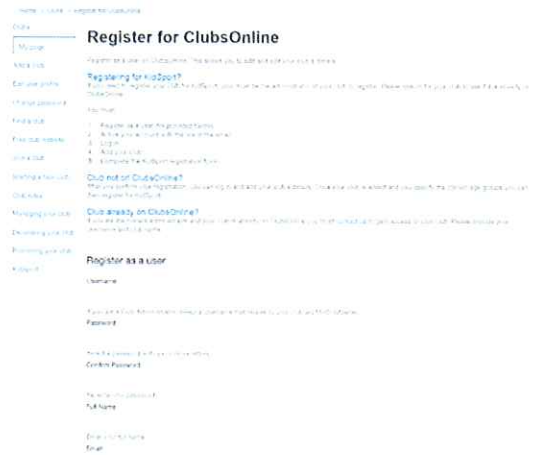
Home > Clubs > Register for ClubsOnline

Clubs

My page

Add a club

Edit your profile

Change password

Find a club

Find club website

Join a club

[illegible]

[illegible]

Managing your club

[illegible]

Promoting your club

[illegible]

Register for ClubsOnline

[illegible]

Registering for KidSport?

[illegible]

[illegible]

1. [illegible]
2. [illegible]
3. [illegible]
4. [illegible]
5. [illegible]

Club not on ClubsOnline?

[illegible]

Club already on ClubsOnline?

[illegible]

Register as a user

Username

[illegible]

Password

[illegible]

Confirm Password

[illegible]

Full Name

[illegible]

Email